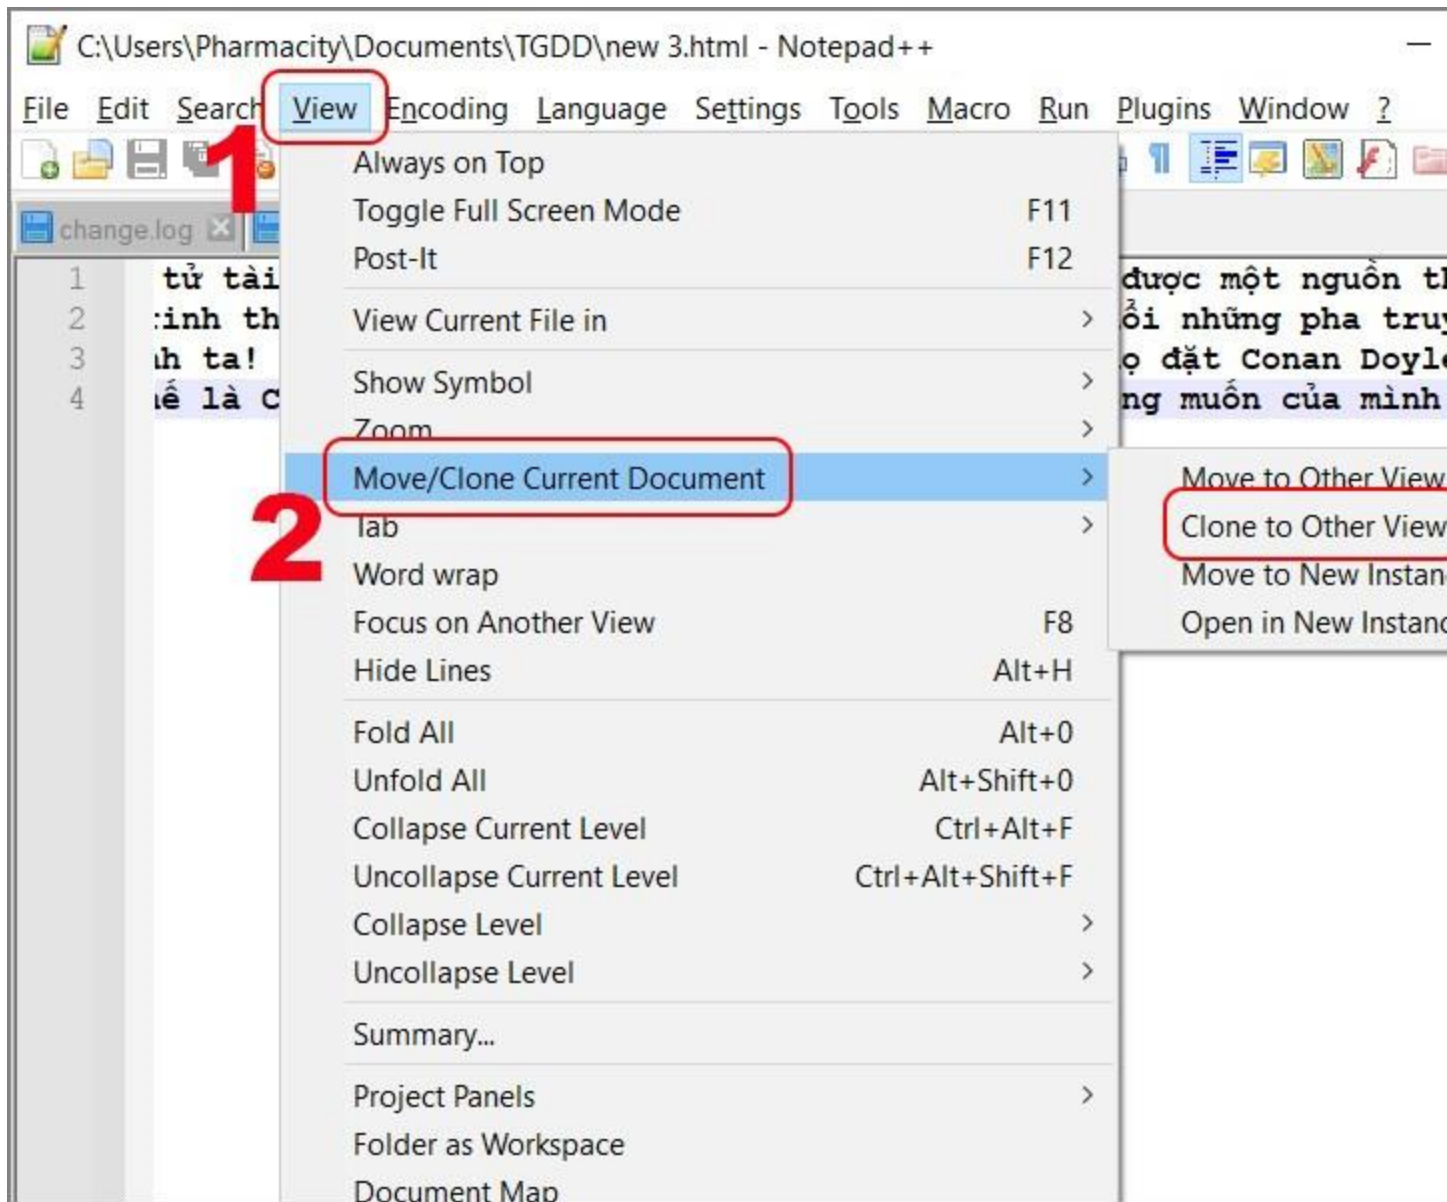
C:\Users\Pharmacity\Documents\TGDD\new 3.html - Notepad++

File Edit Search View Encoding Language Settings Tools Macro Run Plugins Window ?

1

change.log

1 tử tài
2 :inh th
3 ıh ta!
4 ıế là C

được một nguồn tl
ổi những pha tru
ọ đặt Conan Doyl
ng muốn của mình

Always on Top
Toggle Full Screen Mode F11
Post-It F12
View Current File in
Show Symbol
Zoom
Move/Clone Current Document
2
Tab
Word wrap
Focus on Another View F8
Hide Lines Alt+H
Fold All Alt+0
Unfold All Alt+Shift+0
Collapse Current Level Ctrl+Alt+F
Uncollapse Current Level Ctrl+Alt+Shift+F
Collapse Level
Uncollapse Level
Summary...
Project Panels
Folder as Workspace
Document Map

Move to Other View
Clone to Other View
Move to New Instan
Open in New Instan